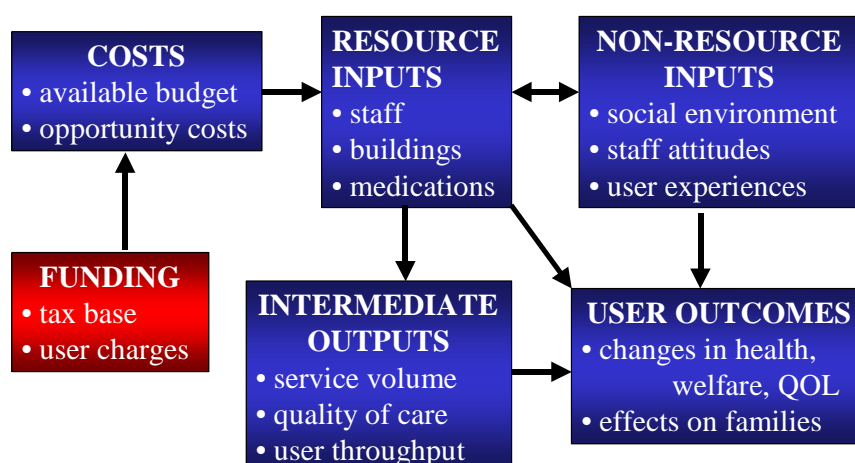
COSTS
• available budget
• opportunity costs

RESOURCE INPUTS
• staff
• buildings
• medications

NON-RESOURCE INPUTS
• social environment
• staff attitudes
• user experiences

FUNDING
• tax base
• user charges

INTERMEDIATE OUTPUTS
• service volume
• quality of care
• user throughput

USER OUTCOMES
• changes in health, welfare, QOL
• effects on families